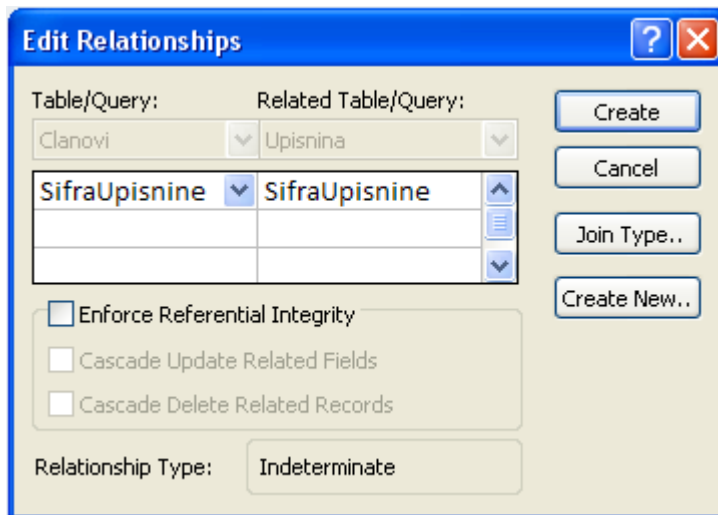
Edit Relationships

?

Table/Query:

Related Table/Query:

Clanovi

Upisnina

| SifraUpisnine | SifraUpisnine |
|---|---|
| | |
| | |

Enforce Referential Integrity

Cascade Update Related Fields

Cascade Delete Related Records

Relationship Type:

Indeterminate

Create

Cancel

Join Type..

Create New..